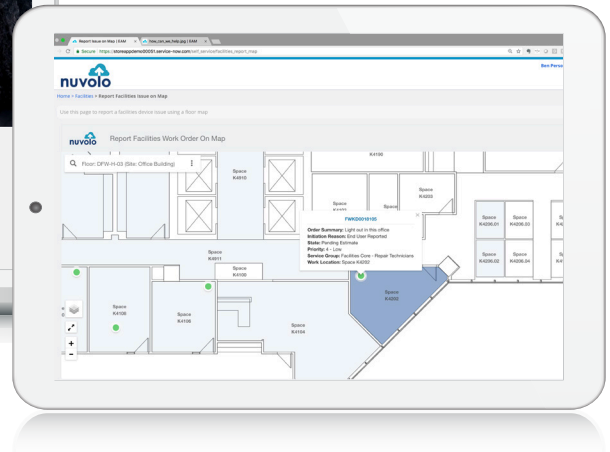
Report Issue on Map | EAM × how_can_we_help.jpg | EAM ×

Secure https://storeuppdemo00051.service-now.com/nof_service/facilities_report_map

nuvolo

Ben Perso

Home > Facilities > Report Facilities Issue on Map

Use this page to report a facilities issue using a floor map.

nuvolo Report Facilities Work Order On Map

Floor: OFW-H-03 (Site: Office Building)

K4100

Space K4010

K4203

Space K4011

K4100

FWKO0010100

Order Summary: Light out in this office
Initiation Reason: End User Reported
State: Pending Estimate
Priority: 4 - Low
Service Group: Facilities Core - Repair Technicians
Work Location: Space K4202

Space K4206.01

Space K4206.03

Space K4206.02

Space K4206.04

Space K4202

Space K4108

Space K4106

Space K4104

+
-